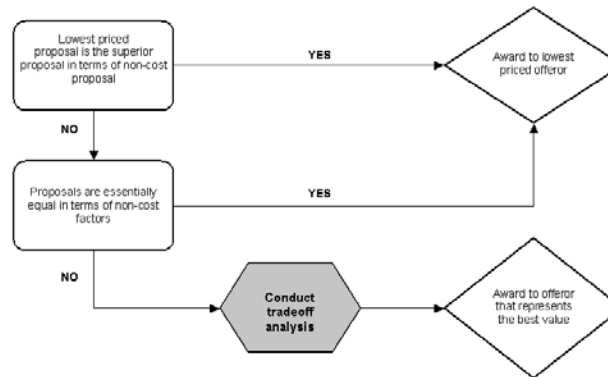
Lowest priced proposal is the superior proposal in terms of non-cost proposal

YES

Award to lowest priced offeror

NO

Proposals are essentially equal in terms of non-cost factors

YES

NO

Conduct tradeoff analysis

Award to offeror that represents the best value